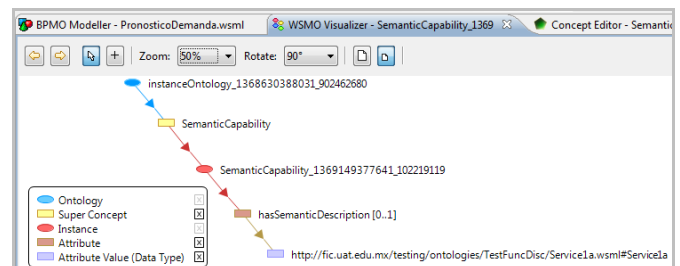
BPMO Modeller - PronosticoDemanda.wsml
WSMO Visualizer - SemanticCapability_1369
Concept Editor - Semantic

Zoom: 50%
Rotate: 90°

instanceOntology_1368630388031_902462680
SemanticCapability
SemanticCapability_1369149377641_102219119
hasSemanticDescription [0..1]
http://fic.uat.edu.mx/testing/ontologies/TestFuncDisc/Service1a.wsml#Service1a

Ontology
Super Concept
Instance
Attribute
Attribute Value (Data Type)